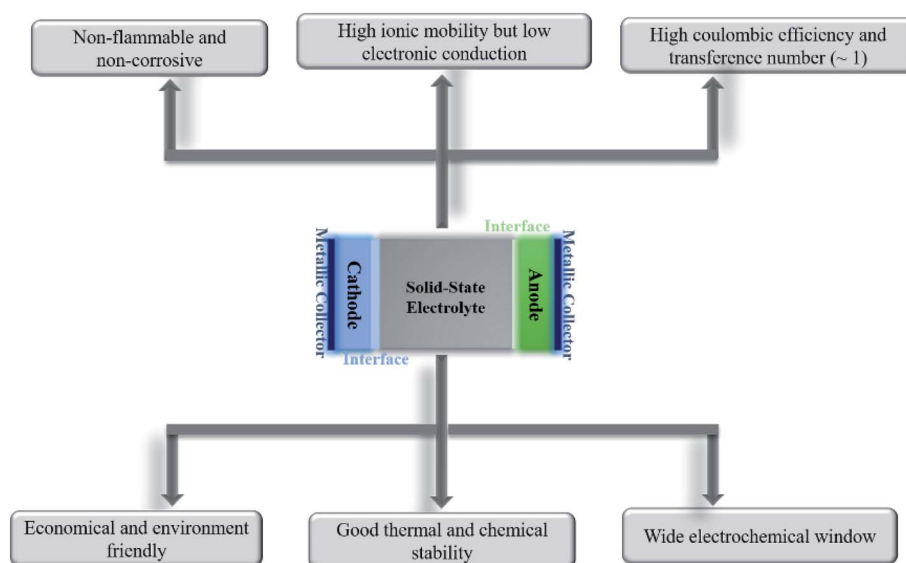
Non-flammable and non-corrosive

High ionic mobility but low electronic conduction

High coulombic efficiency and transference number (~ 1)

Interface

Metallic Collector

Cathode

Solid-State Electrolyte

Anode

Metallic Collector

Interface

Economical and environment friendly

Good thermal and chemical stability

Wide electrochemical window